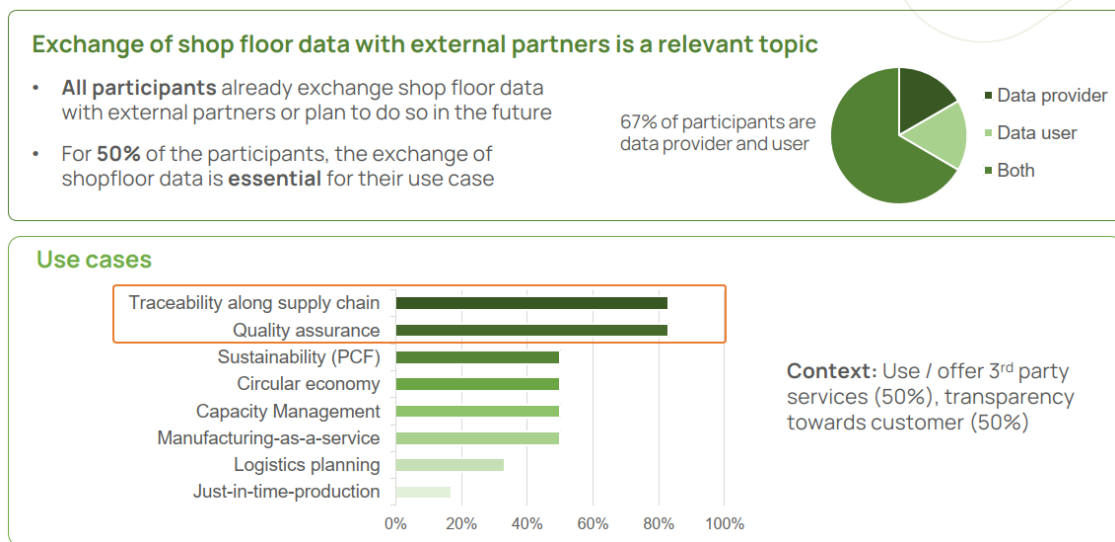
Exchange of shop floor data with external partners is a relevant topic

• **All participants** already exchange shop floor data with external partners or plan to do so in the future

• For **50%** of the participants, the exchange of shopfloor data is **essential** for their use case

67% of participants are data provider and user

Data provider
Data user
Both

Use cases

Traceability along supply chain
Quality assurance
Sustainability (PCF)
Circular economy
Capacity Management
Manufacturing-as-a-service
Logistics planning
Just-in-time-production

0% 20% 40% 60% 80% 100%

**Context:** Use / offer 3$^{rd}$ party services (50%), transparency towards customer (50%)